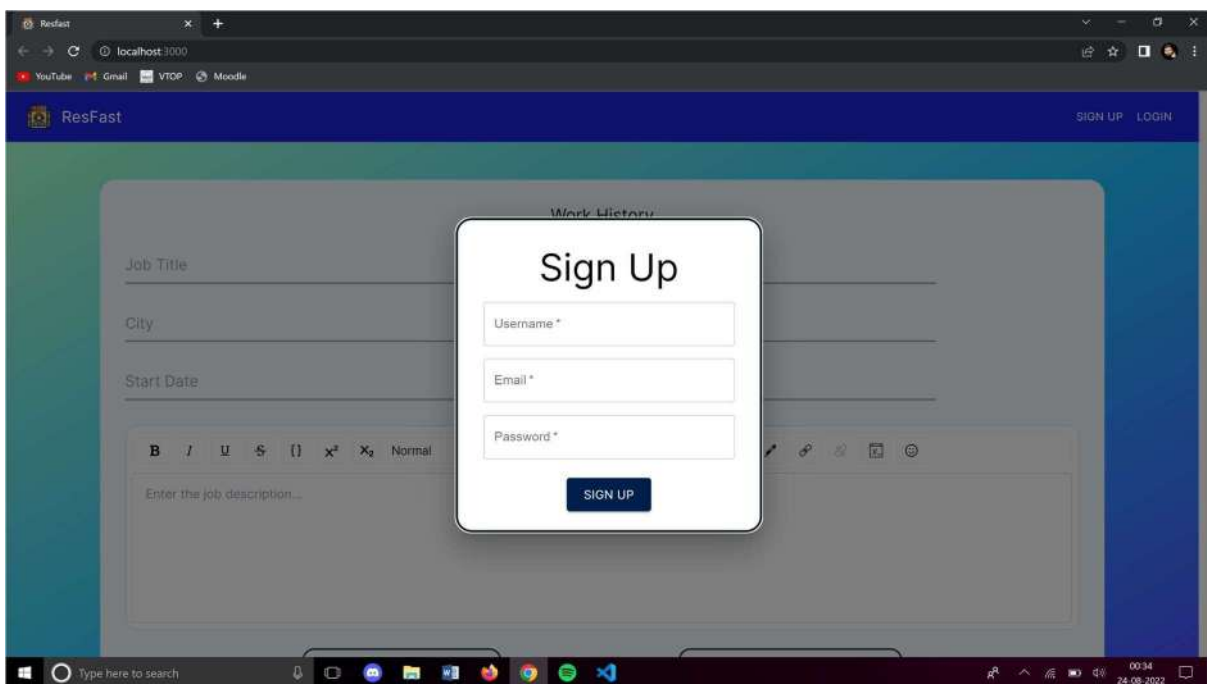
Resfast

localhost:3000

YouTube Gmail VTOP Moodle

ResFast

SIGN UP LOGIN

Work History

Job Title

City

Start Date

B I U S {} $x^2$ $X_2$ Normal

Enter the job description...

Sign Up

Username *

Email *

Password *

SIGN UP

Type here to search

00:34
24-08-2022